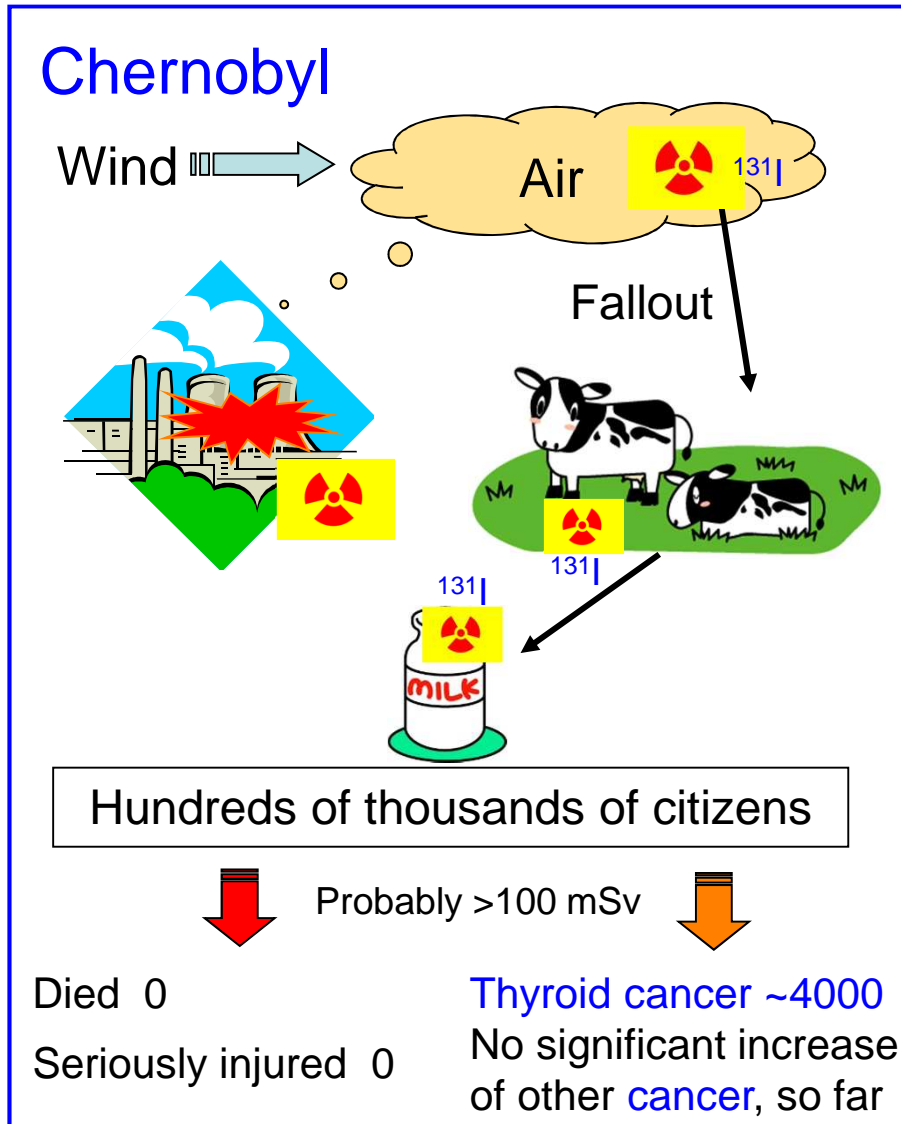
Chernobyl

Wind

Air

$^{131}I$

Fallout

$^{131}I$

$^{131}I$

MILK

Hundreds of thousands of citizens

Probably >100 mSv

Died 0

Seriously injured 0

Thyroid cancer ~4000

No significant increase of other cancer, so far